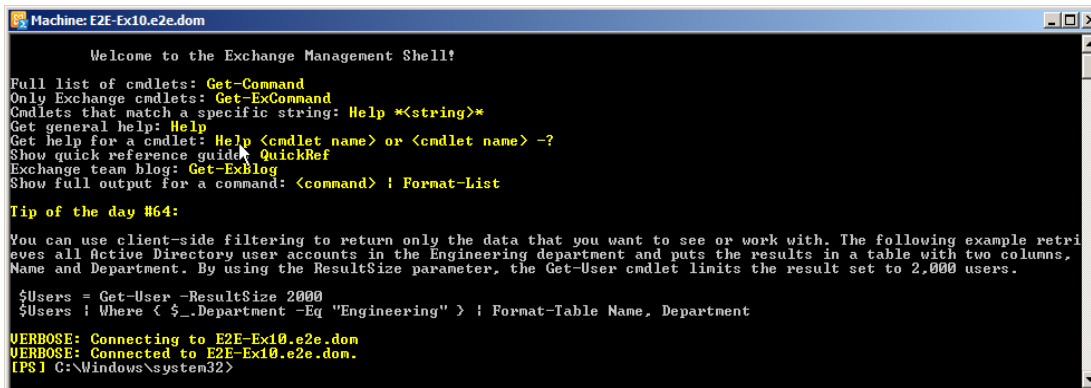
Machine: E2E-Ex10.e2e.dom

Welcome to the Exchange Management Shell!

Full list of cmdlets: Get-Command
Only Exchange cmdlets: Get-ExCommand
Cmdlets that match a specific string: Help *<string>*
Get general help: Help
Get help for a cmdlet: Help <cmdlet name> or <cmdlet name> -?
Show quick reference guide: QuickRef
Exchange team blog: Get-ExBlog
Show full output for a command: <command> | Format-List

Tip of the day #64:

You can use client-side filtering to return only the data that you want to see or work with. The following example retrieves all Active Directory user accounts in the Engineering department and puts the results in a table with two columns, Name and Department. By using the ResultSize parameter, the Get-User cmdlet limits the result set to 2,000 users.

$Users = Get-User -ResultSize 2000
$Users | Where { $_.Department -Eq "Engineering" } | Format-Table Name, Department

VERBOSE: Connecting to E2E-Ex10.e2e.dom
VERBOSE: Connected to E2E-Ex10.e2e.dom.
[PS] C:\Windows\system32>